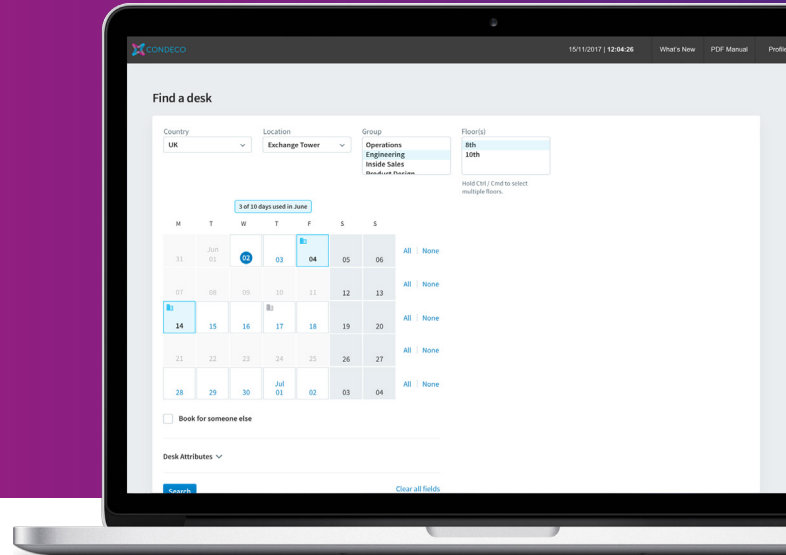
CONDECO

15/11/2017 | 12:04:26 What's New PDF Manual Profile

Find a desk

Country
UK

Location
Exchange Tower

Group
Operations
Engineering
Inside Sales
Product Design

Floor(s)
8th
10th

Hold Ctrl / Cmd to select multiple floors.

3 of 10 days used in June

| M | T | W | T | F | S | S | |
|---|---|---|---|---|---|---|---|
| 31 | Jun 01 | 02 | 03 | 04 | 05 | 06 | All \| None |
| 07 | 08 | 09 | 10 | 11 | 12 | 13 | All \| None |
| 14 | 15 | 16 | 17 | 18 | 19 | 20 | All \| None |
| 21 | 22 | 23 | 24 | 25 | 26 | 27 | All \| None |
| 28 | 29 | 30 | Jul 01 | 02 | 03 | 04 | All \| None |

Book for someone else

Desk Attributes

Search

Clear all fields